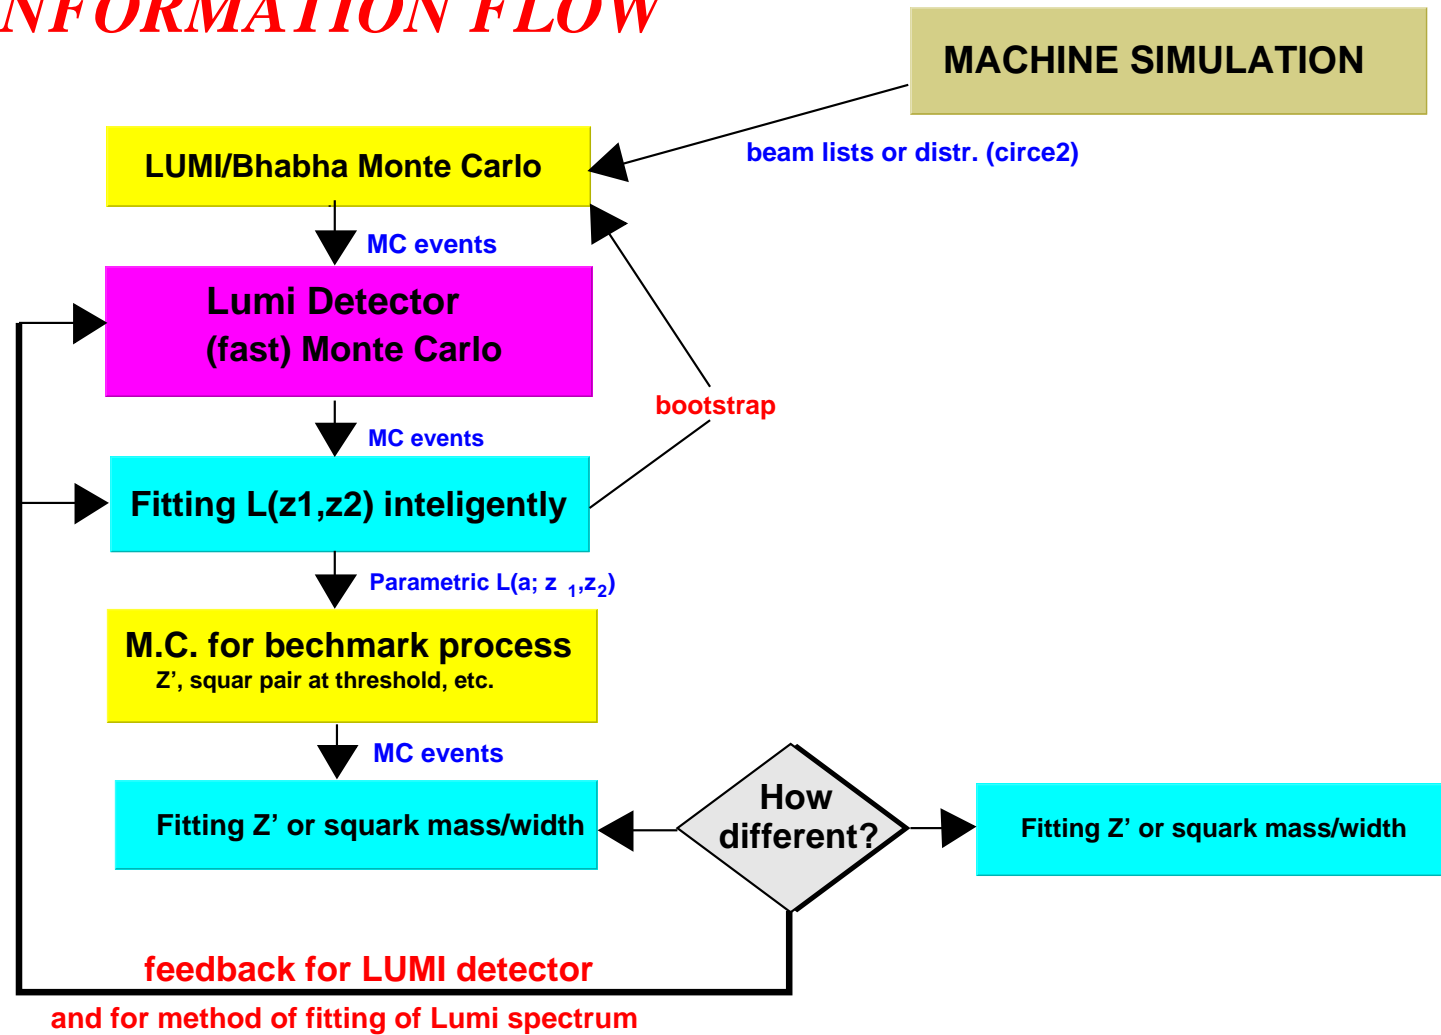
NFORMATION FLOW

MACHINE SIMULATION

LUMI/Bhabha Monte Carlo

beam lists or distr. (circe2)

MC events

Lumi Detector (fast) Monte Carlo

bootstrap

MC events

Fitting L(z1,z2) inteligently

Parametric L(a; z $_1$,z$_2$)

M.C. for bechmark process
Z’, squar pair at threshold, etc.

MC events

Fitting Z’ or squark mass/width

How different?

Fitting Z’ or squark mass/width

feedback for LUMI detector

and for method of fitting of Lumi spectrum